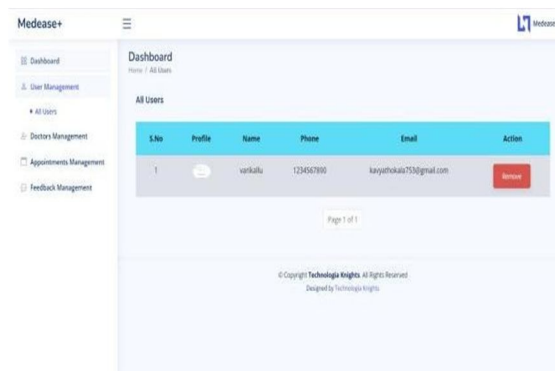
Medease+

Medease

Dashboard

User Management

• All Users

Doctors Management

Appointments Management

Feedback Management

Dashboard

Home / All Users

All Users

| S.No | Profile | Name | Phone | Email | Action |
|---|---|---|---|---|---|
| 1 | | vankallu | 1234567890 | kavyathokala753@gmail.com | Remove |

Page 1 of 1

© Copyright Technologia Knights. All Rights Reserved

Designed by Technologia Knights